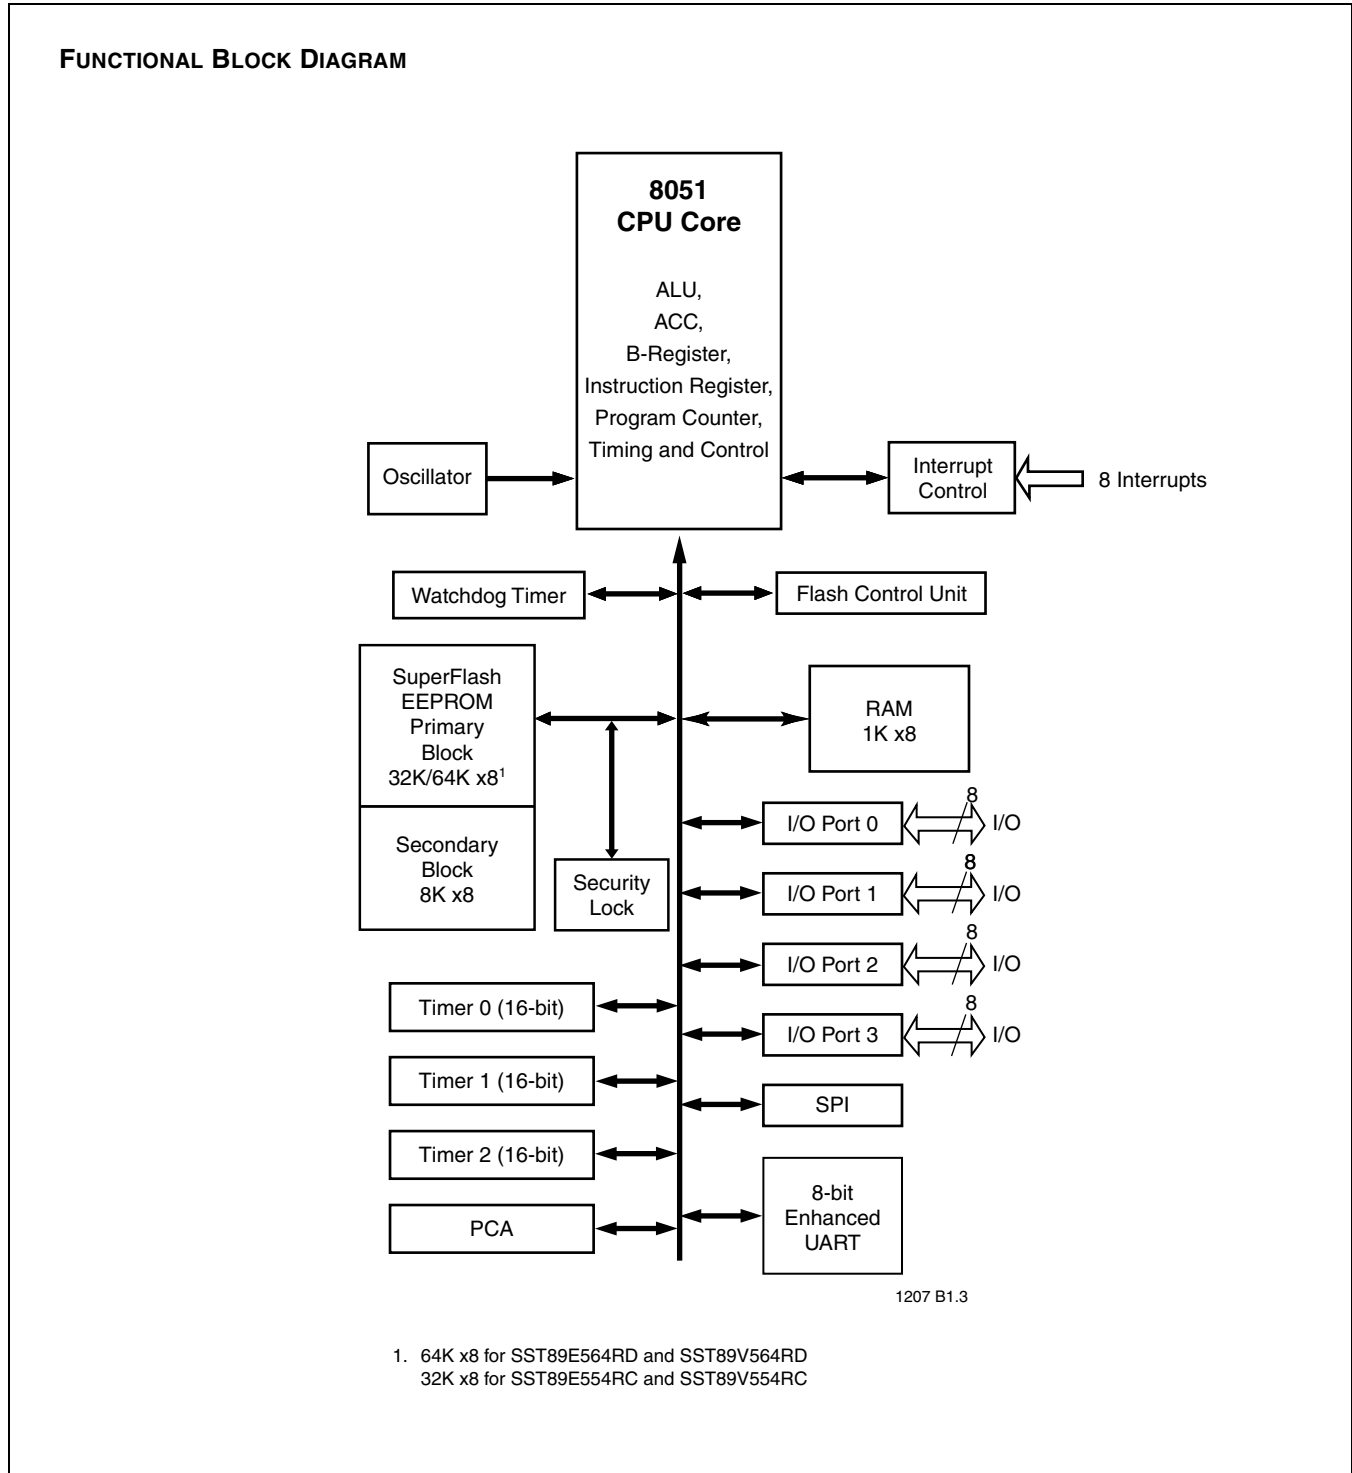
FUNCTIONAL BLOCK DIAGRAM

8051
CPU Core

ALU,
ACC,
B-Register,
Instruction Register,
Program Counter,
Timing and Control

Oscillator

Interrupt Control

8 Interrupts

Watchdog Timer

Flash Control Unit

SuperFlash EEPROM Primary Block 32K/64K x8$^1$

Secondary Block 8K x8

Security Lock

RAM 1K x8

I/O Port 0

8

I/O

I/O Port 1

8

I/O

I/O Port 2

8

I/O

I/O Port 3

8

I/O

Timer 0 (16-bit)

Timer 1 (16-bit)

Timer 2 (16-bit)

PCA

SPI

8-bit Enhanced UART

1207 B1.3

1. 64K x8 for SST89E564RD and SST89V564RD
32K x8 for SST89E554RC and SST89V554RC